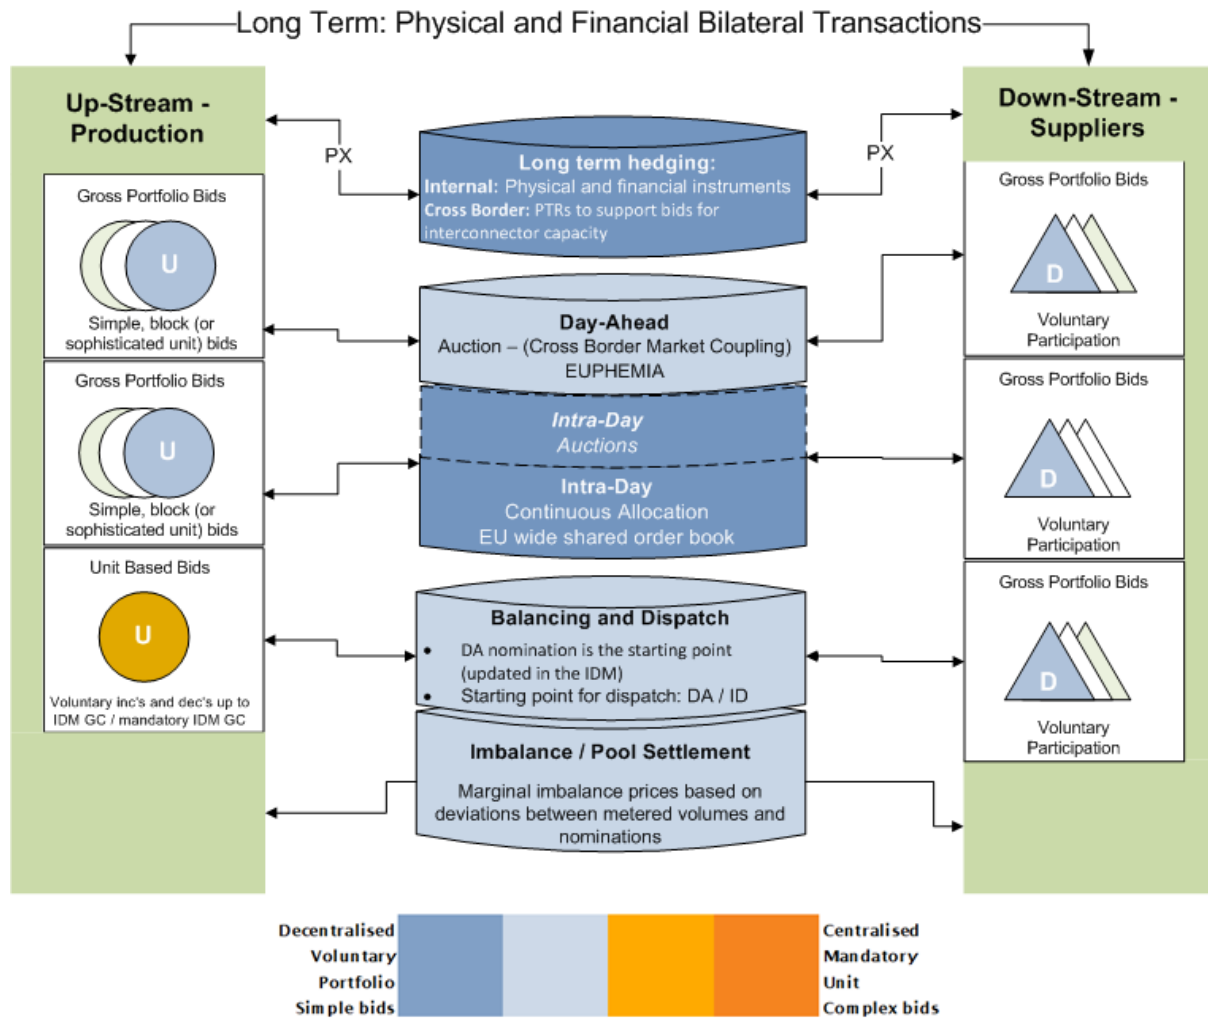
Long Term: Physical and Financial Bilateral Transactions

Up-Stream - Production

PX

Long term hedging:
Internal: Physical and financial instruments
Cross Border: PTRs to support bids for interconnector capacity

PX

Down-Stream - Suppliers

Gross Portfolio Bids
U
Simple, block (or sophisticated unit) bids

Day-Ahead
Auction – (Cross Border Market Coupling)
EUPHEMIA

Gross Portfolio Bids
D
Voluntary Participation

Gross Portfolio Bids
U
Simple, block (or sophisticated unit) bids

Intra-Day
Auctions

Intra-Day
Continuous Allocation
EU wide shared order book

Gross Portfolio Bids
D
Voluntary Participation

Unit Based Bids
U
Voluntary inc's and dec's up to IDM GC / mandatory IDM GC

Balancing and Dispatch
• DA nomination is the starting point (updated in the IDM)
• Starting point for dispatch: DA / ID

Gross Portfolio Bids
D
Voluntary Participation

Imbalance / Pool Settlement
Marginal imbalance prices based on deviations between metered volumes and nominations

Decentralised
Voluntary
Portfolio
Simple bids

Centralised
Mandatory
Unit
Complex bids